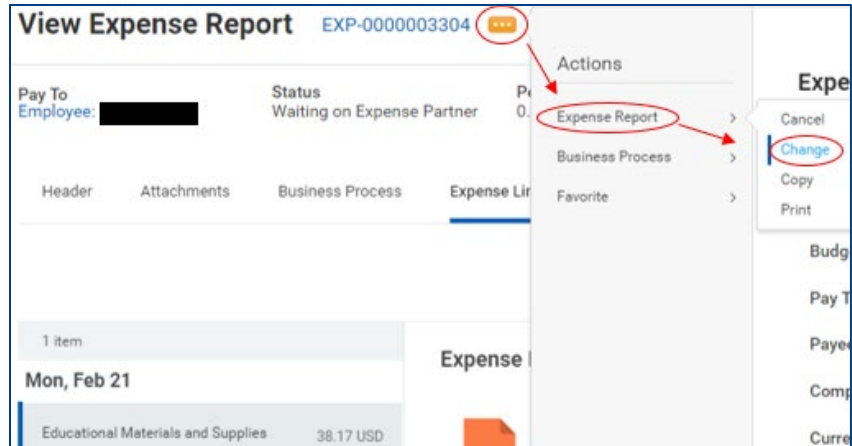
View Expense Report EXP-0000003304

Pay To
Employee:

Status
Waiting on Expense Partner

Pe
0.

Header Attachments Business Process Expense Lin

1 item

Mon, Feb 21

Educational Materials and Supplies 38.17 USD

Expense I

Actions

Expense Report

Business Process

Favorite

Expe

Cancel

Change

Copy

Print

Budg

Pay T

Payee

Comp

Curre